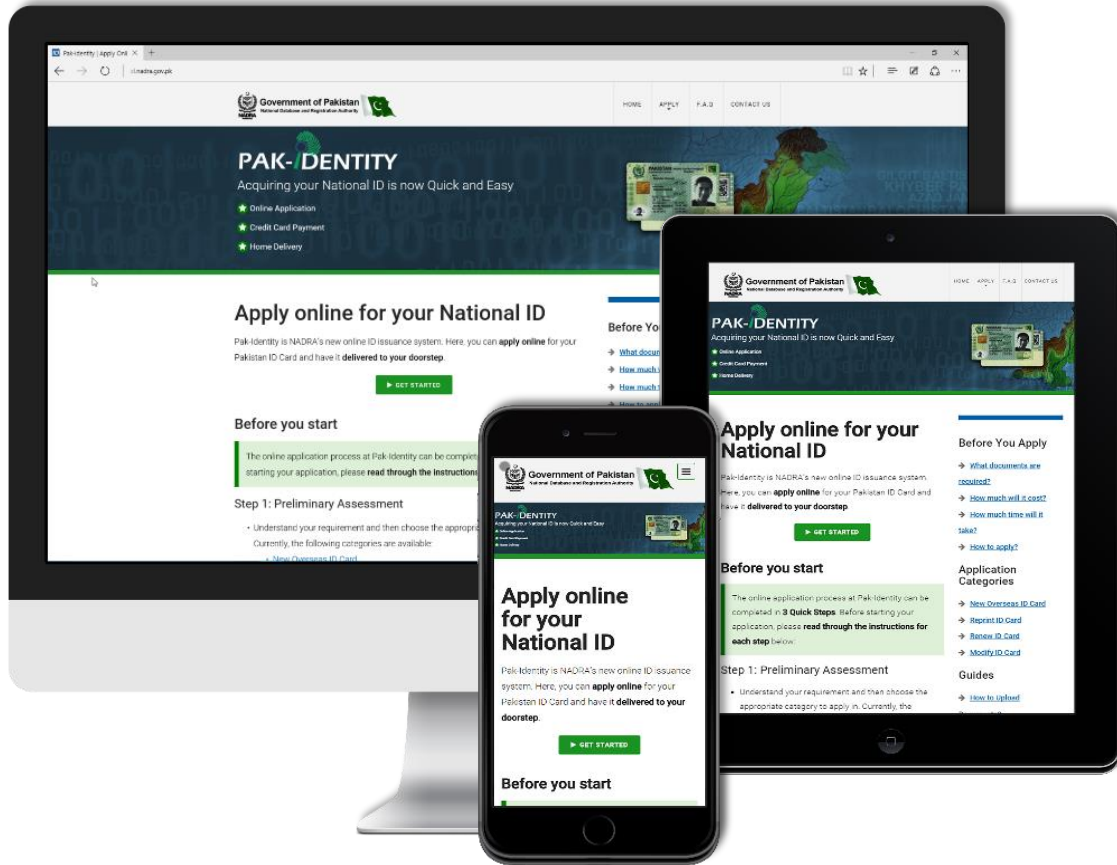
Pak-Identity | Apply Onli ×

id.nadra.gov.pk

Government of Pakistan
National Database and Registration Authority

NADRA

HOME APPLY F.A.Q CONTACT US

PAK-IDENTITY
Acquiring your National ID is now Quick and Easy

Online Application
Credit Card Payment
Home Delivery

Apply online for your National ID

Pak-Identity is NADRA's new online ID issuance system. Here, you can **apply online** for your Pakistan ID Card and have it **delivered to your doorstep**.

▶ GET STARTED

Before you start

The online application process at Pak-Identity can be completed in 3 Quick Steps. Before starting your application, please **read through the instructions for each step** below.

Step 1: Preliminary Assessment

• Understand your requirement and then choose the appropriate category to apply in. Currently, the following categories are available:

New Overseas ID Card

Before You Apply

What documents are required?
How much will it cost?
How much time will it take?
How to apply?

Application Categories

New Overseas ID Card
Reprint ID Card
Renew ID Card
Modify ID Card

Guides

How to Upload